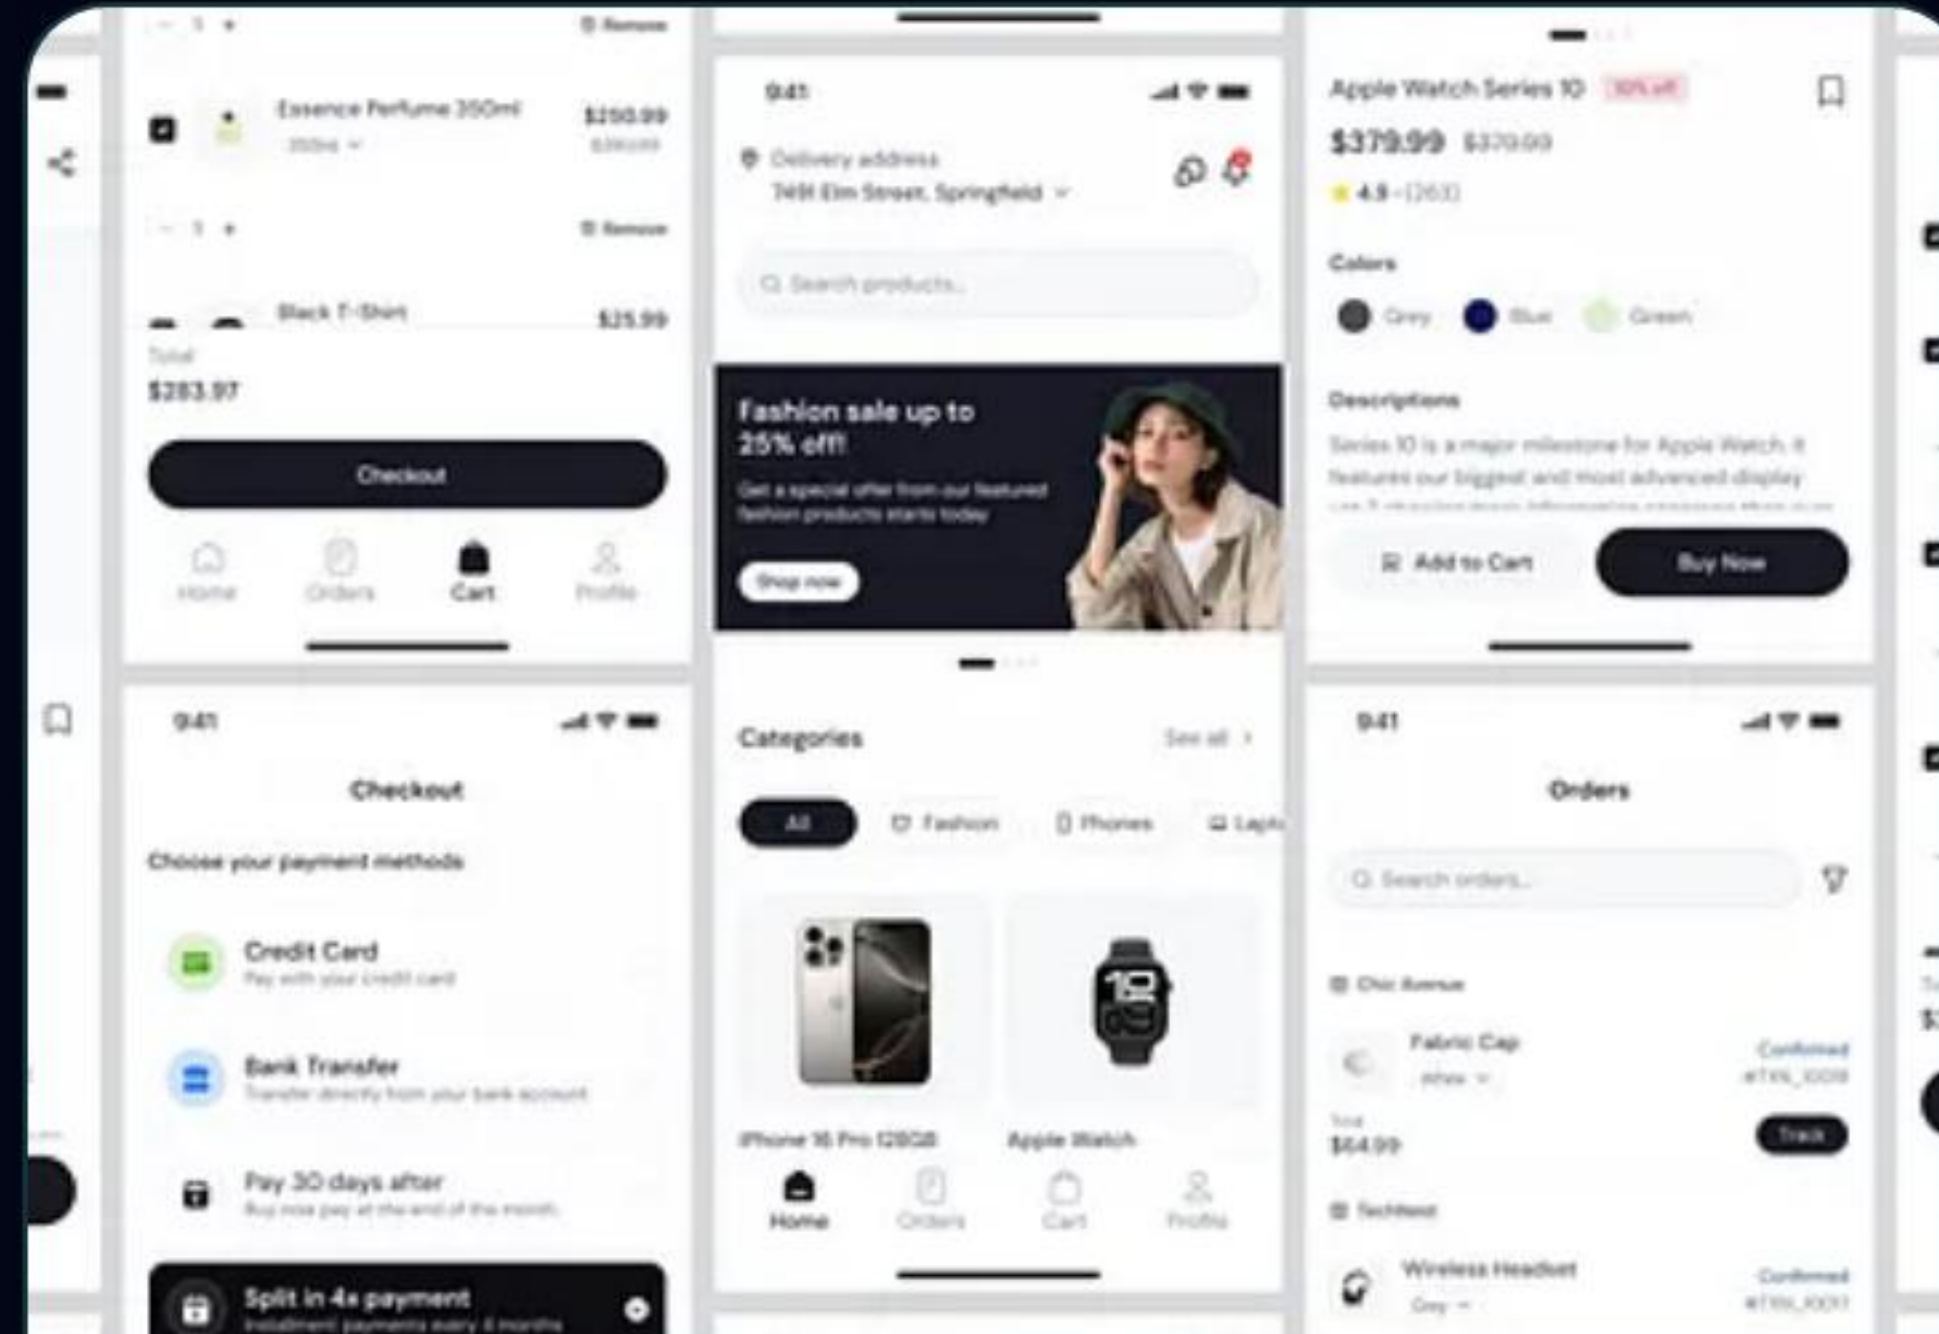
- 1 +
Remove
Essence Perfume 350ml
350ml
$250.99
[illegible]
- 1 +
Remove
Black T-Shirt
$25.99
Total
$283.97
Checkout
Home
Orders
Cart
Profile

9:41
Checkout
Choose your payment methods
Credit Card
Pay with your credit card
Bank Transfer
Transfer directly from your bank account
Pay 30 days after
Buy now pay at the end of the month
Split in 4x payment
Installment payments every 4 months

9:41
Delivery address
7491 Elm Street, Springfield
Search products...
Fashion sale up to 25% off!
Get a special offer from our featured fashion products starts today
Shop now
Categories
See all
All
Fashion
Phones
Lapt
iPhone 16 Pro 128GB
Apple Watch
Home
Orders
Cart
Profile

Apple Watch Series 10
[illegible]
$379.99
$379.00
4.9 (263)
Colors
Grey
Blue
Green
Descriptions
Series 10 is a major milestone for Apple Watch. It features our biggest and most advanced display
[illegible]
Add to Cart
Buy Now

9:41
Orders
Search orders...
Chic Avenue
Fabric Cap
White
Confirmed
#TRX_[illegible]
Total
$64.99
Track
Techland
Wireless Headset
Grey
Confirmed
#TRX_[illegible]